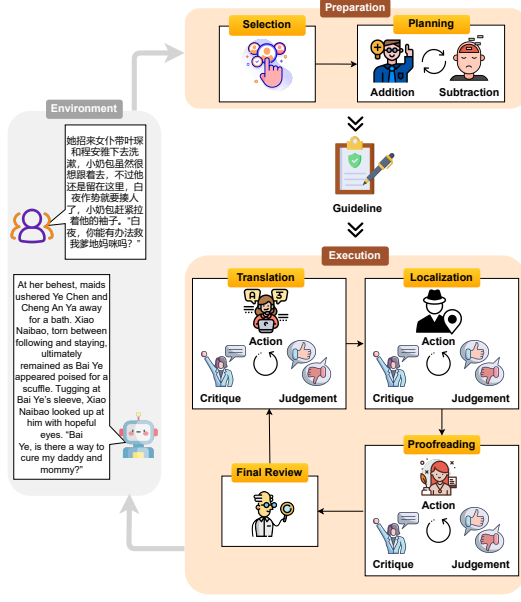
Environment

她招来女仆带叶琛和程安雅下去洗漱，小奶包虽然很想跟着去，不过他还是留在这里，白夜作势就要揍人了，小奶包赶紧拉着他的袖子，"白夜，你能有办法救我爹地妈咪吗？"

At her behest, maids ushered Ye Chen and Cheng An Ya away for a bath. Xiao Naibao, torn between following and staying, ultimately remained as Bai Ye appeared poised for a scuffle. Tugging at Bai Ye's sleeve, Xiao Naibao looked up at him with hopeful eyes. "Bai Ye, is there a way to cure my daddy and mommy?"

Preparation

Selection

Planning

Addition

Subtraction

Guideline

Execution

Translation

Action

Critique

Judgement

Localization

Action

Critique

Judgement

Proofreading

Action

Critique

Judgement

Final Review